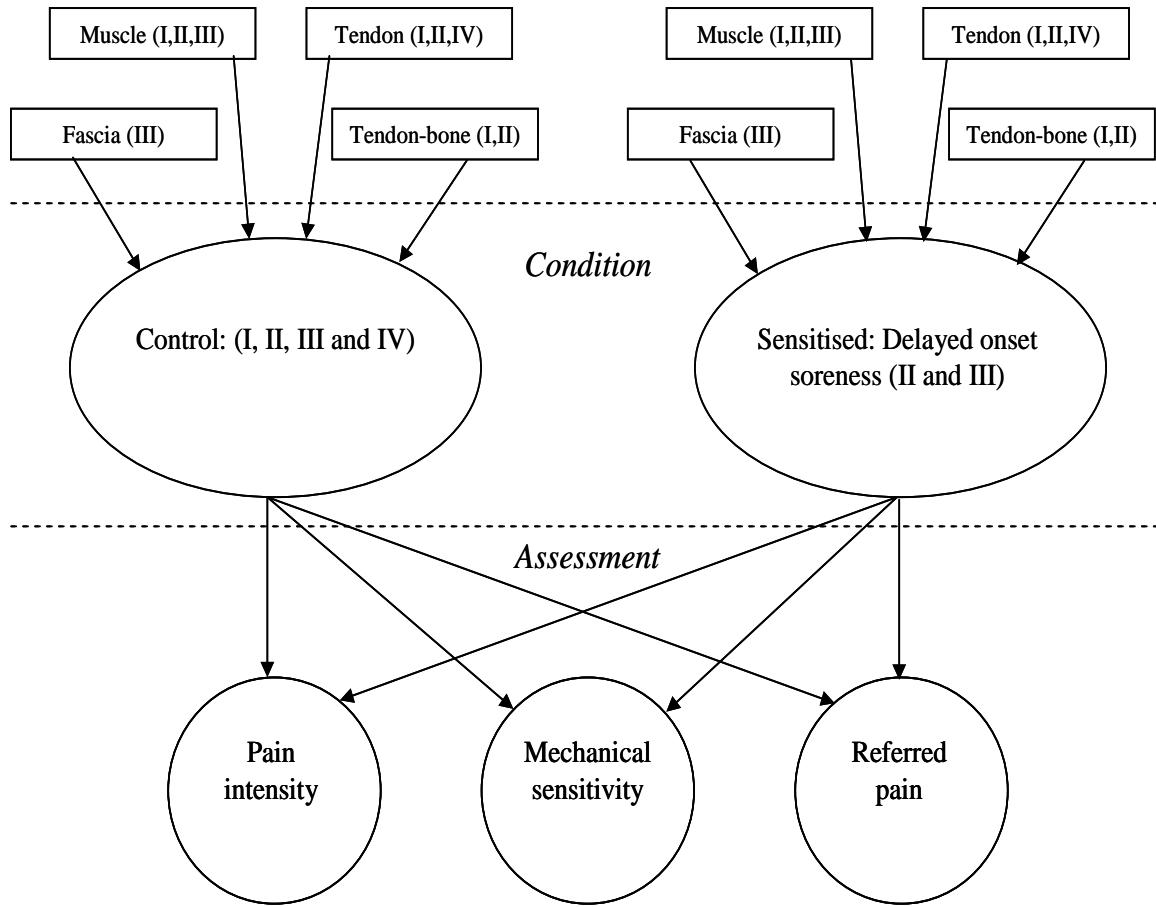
Muscle (I,II,III)

Tendon (I,II,IV)

Fascia (III)

Tendon-bone (I,II)

Muscle (I,II,III)

Tendon (I,II,IV)

Fascia (III)

Tendon-bone (I,II)

Condition

Control: (I, II, III and IV)

Sensitised: Delayed onset soreness (II and III)

Assessment

Pain intensity

Mechanical sensitivity

Referred pain